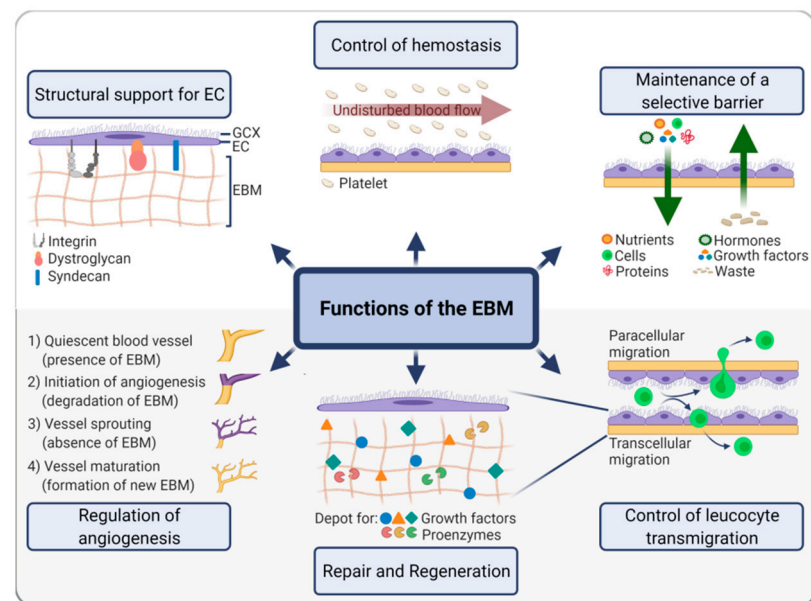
Control of hemostasis

Undisturbed blood flow

Platelet

Structural support for EC

GCX
EC

EBM

Integrin
Dystroglycan
Syndecan

Maintenance of a selective barrier

Nutrients
Cells
Proteins
Hormones
Growth factors
Waste

Functions of the EBM

1) Quiescent blood vessel (presence of EBM)
2) Initiation of angiogenesis (degradation of EBM)
3) Vessel sprouting (absence of EBM)
4) Vessel maturation (formation of new EBM)

Regulation of angiogenesis

Depot for: Growth factors
Proenzymes

Repair and Regeneration

Paracellular migration

Transcellular migration

Control of leucocyte transmigration